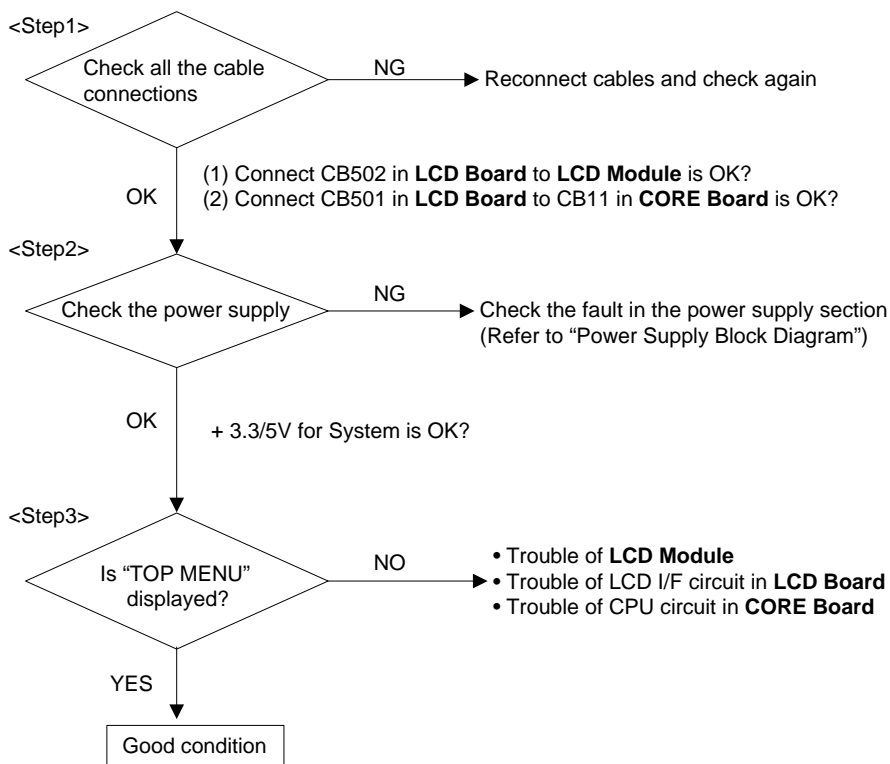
<Step1>

Check all the cable connections

NG

Reconnect cables and check again

OK

(1) Connect CB502 in **LCD Board** to **LCD Module** is OK?
(2) Connect CB501 in **LCD Board** to CB11 in **CORE Board** is OK?

<Step2>

Check the power supply

NG

Check the fault in the power supply section
(Refer to “Power Supply Block Diagram”)

OK

+ 3.3/5V for System is OK?

<Step3>

Is “TOP MENU” displayed?

NO

• Trouble of **LCD Module**
• Trouble of LCD I/F circuit in **LCD Board**
• Trouble of CPU circuit in **CORE Board**

YES

Good condition